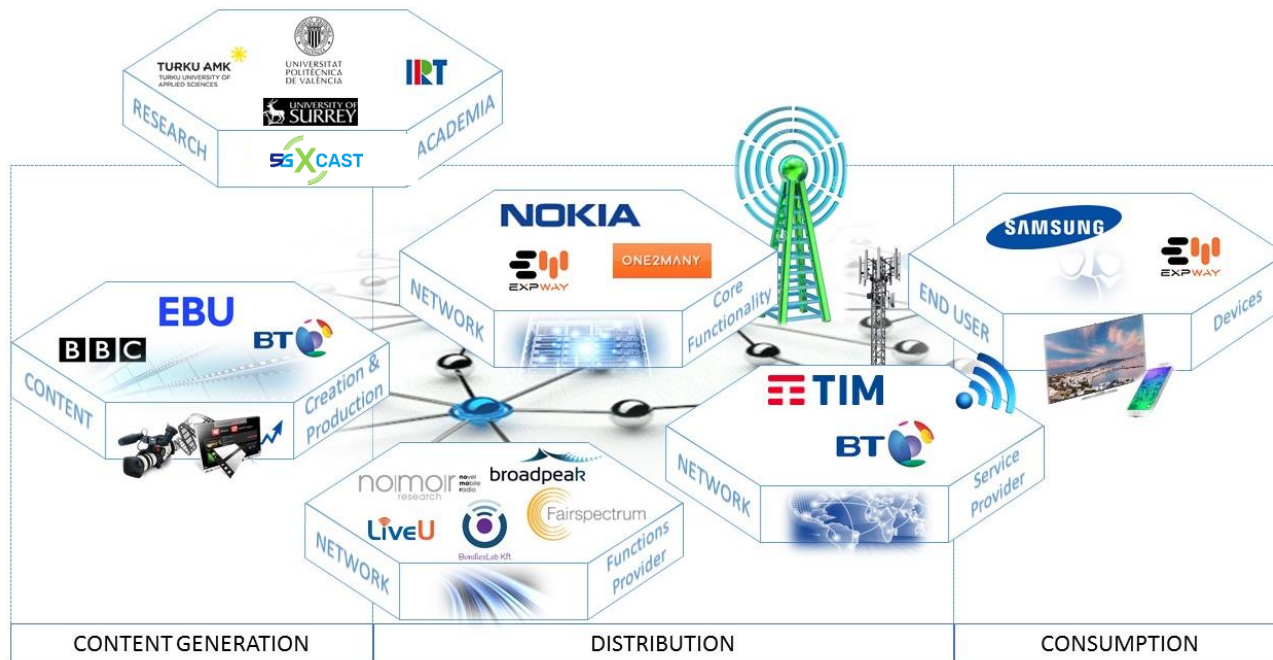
TURKU AMK
TURKU UNIVERSITY OF APPLIED SCIENCES
UNIVERSITAT POLITÈCNICA DE VALÈNCIA
IRT
UNIVERSITY OF SURREY
5G XCAST
RESEARCH
ACADEMIA

NOKIA
EXPWAY
ONE2MANY
NETWORK
Core Functionality

SAMSUNG
EXPWAY
END USER
Devices

EBU
BBC
BT
CONTENT
Creation & Production

TIM
BT
NETWORK
Service Provider

nomor research
novel mobile radio
broadpeak
LiveU
BundlesLab Kft
Fairspectrum
NETWORK
Functions Provider

CONTENT GENERATION
DISTRIBUTION
CONSUMPTION